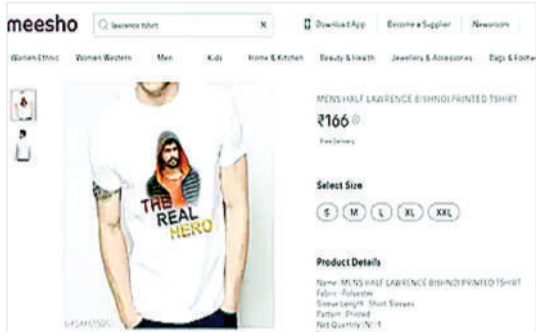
meesho

lawrence tshirt

Download App | Become a Supplier | Newsroom

Women Ethnic | Women Western | Men | Kids | Home & Kitchen | Beauty & Health | Jewellery & Accessories | Bags & Footw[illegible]

THE REAL HERO

MENS HALF LAWRENCE BISHNOI PRINTED TSHIRT

₹166

Free Delivery

Select Size

S | M | L | XL | XXL

Product Details

Name: MENS HALF LAWRENCE BISHNOI PRINTED TSHIRT
Fabric: Polyester
Sleeve Length: Short Sleeves
Pattern: Printed
Net Quantity (N): 1